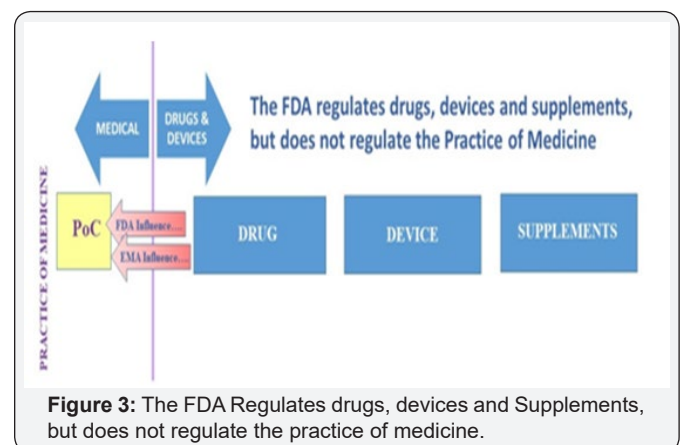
MEDICAL

DRUGS & DEVICES

The FDA regulates drugs, devices and supplements, but does not regulate the Practice of Medicine

PRACTICE OF MEDICINE

PoC

FDA Influence...

EMA Influence...

DRUG

DEVICE

SUPPLEMENTS

**Figure 3:** The FDA Regulates drugs, devices and Supplements, but does not regulate the practice of medicine.